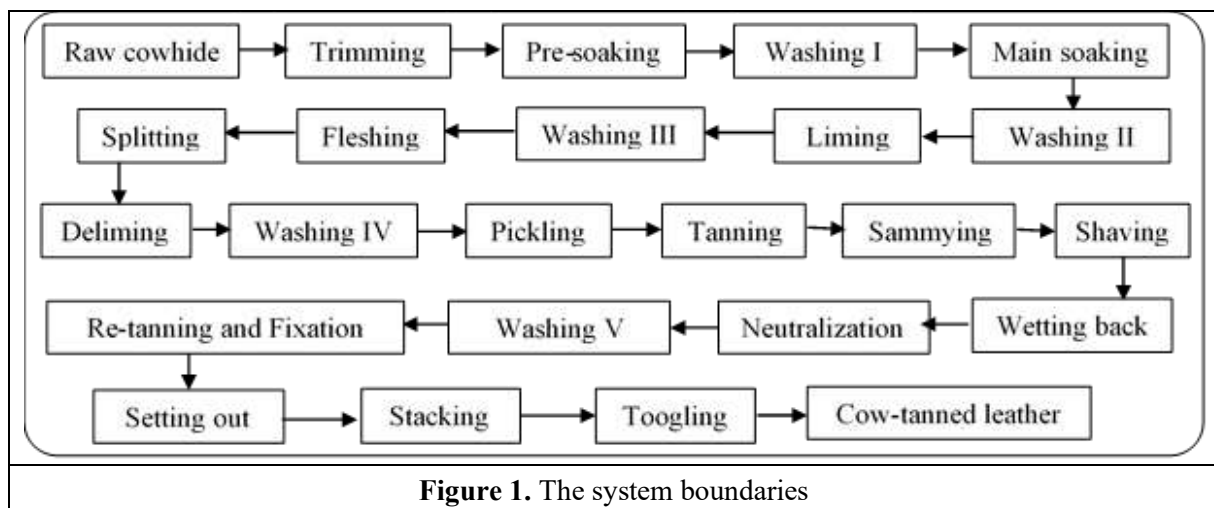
Raw cowhide
Trimming
Pre-soaking
Washing I
Main soaking
Washing II
Liming
Washing III
Fleshing
Splitting
Deliming
Washing IV
Pickling
Tanning
Sammying
Shaving
Wetting back
Neutralization
Washing V
Re-tanning and Fixation
Setting out
Stacking
Toogling
Cow-tanned leather

**Figure 1.** The system boundaries